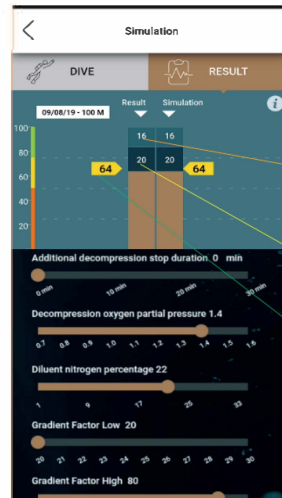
Simulation

DIVE

RESULT

09/08/19 - 100 M

Result Simulation

100
80
60
40
20

16 16
20 20
64 64

Additional decompression stop duration 0 min

0 min 10 min 20 min 30 min

Decompression oxygen partial pressure 1.4

0.7 0.8 0.9 1.0 1.1 1.2 1.3 1.4 1.5 1.6

Diluent nitrogen percentage 22

1 9 17 25 33

Gradient Factor Low 20

20 21 22 23 24 25 26 27 28 29 30

Gradient Factor High 80